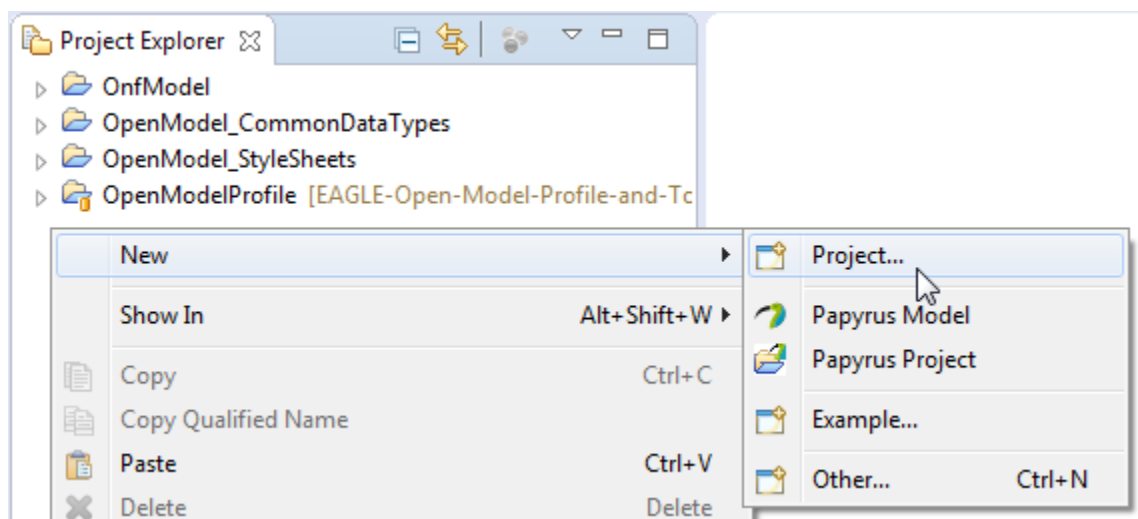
Project Explorer ☒

OnfModel
OpenModel_CommonDataTypes
OpenModel_StyleSheets
OpenModelProfile [EAGLE-Open-Model-Profile-and-Tc

New
Show In Alt+Shift+W
Copy Ctrl+C
Copy Qualified Name
Paste Ctrl+V
Delete Delete

Project...
Papyrus Model
Papyrus Project
Example...
Other... Ctrl+N